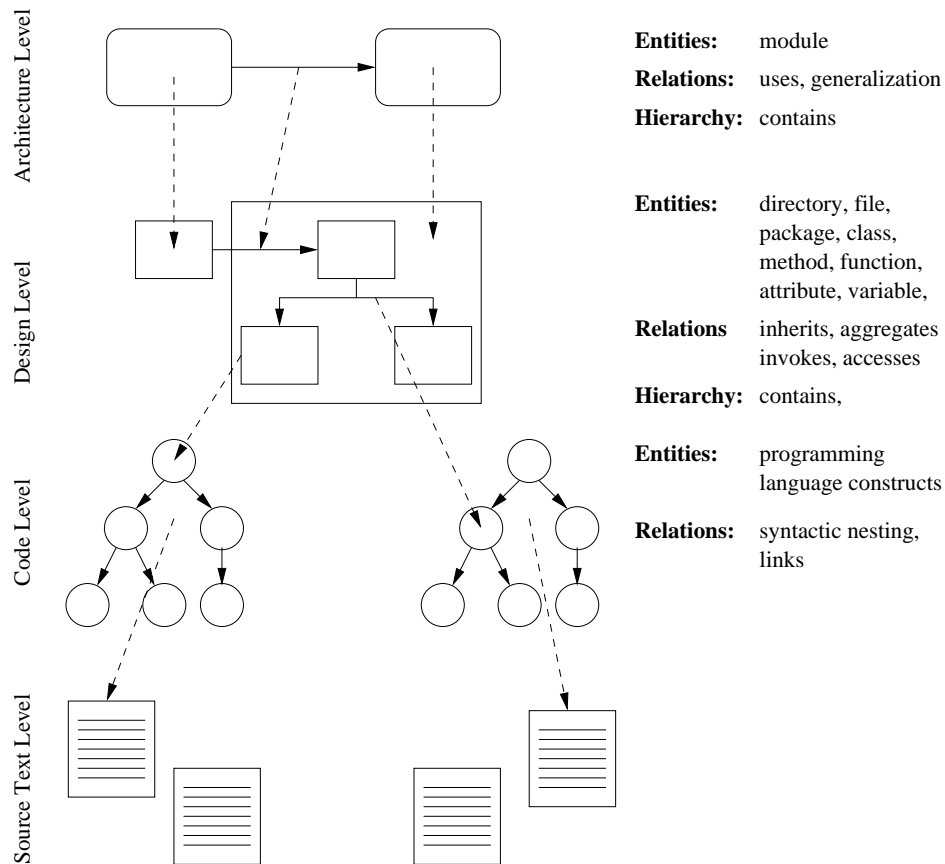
Architecture Level

Design Level

Code Level

Source Text Level

Entities: module

Relations: uses, generalization

Hierarchy: contains

Entities: directory, file, package, class, method, function, attribute, variable,

Relations inherits, aggregates invokes, accesses

Hierarchy: contains,

Entities: programming language constructs

Relations: syntactic nesting, links